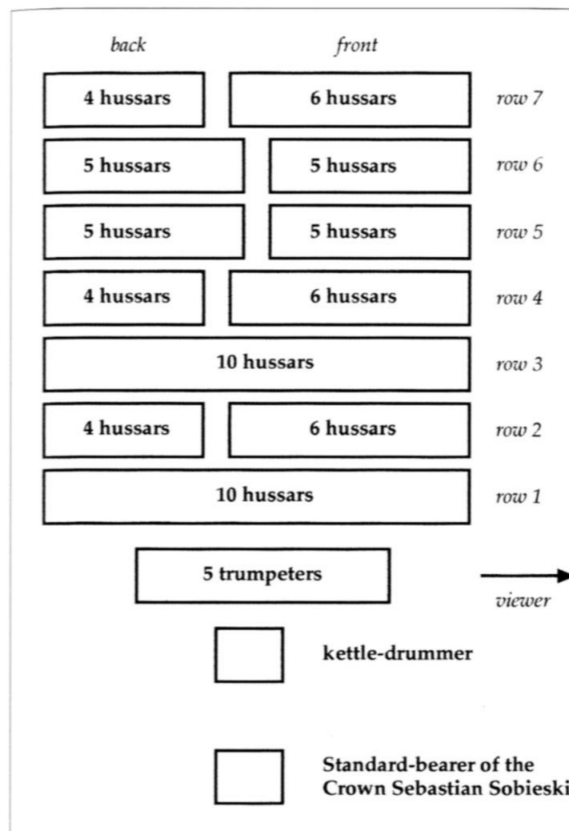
back

front

4 hussars

6 hussars

row 7

5 hussars

5 hussars

row 6

5 hussars

5 hussars

row 5

4 hussars

6 hussars

row 4

10 hussars

row 3

4 hussars

6 hussars

row 2

10 hussars

row 1

5 trumpeters

viewer

kettle-drummer

Standard-bearer of the Crown Sebastian Sobieski